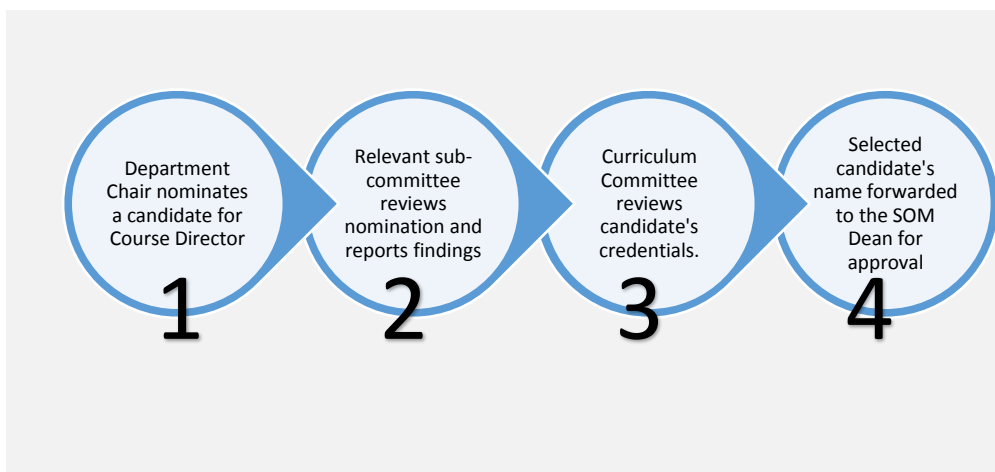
Department Chair nominates a candidate for Course Director

1

Relevant subcommittee reviews nomination and reports findings

2

Curriculum Committee reviews candidate's credentials.

3

Selected candidate's name forwarded to the SOM Dean for approval

4